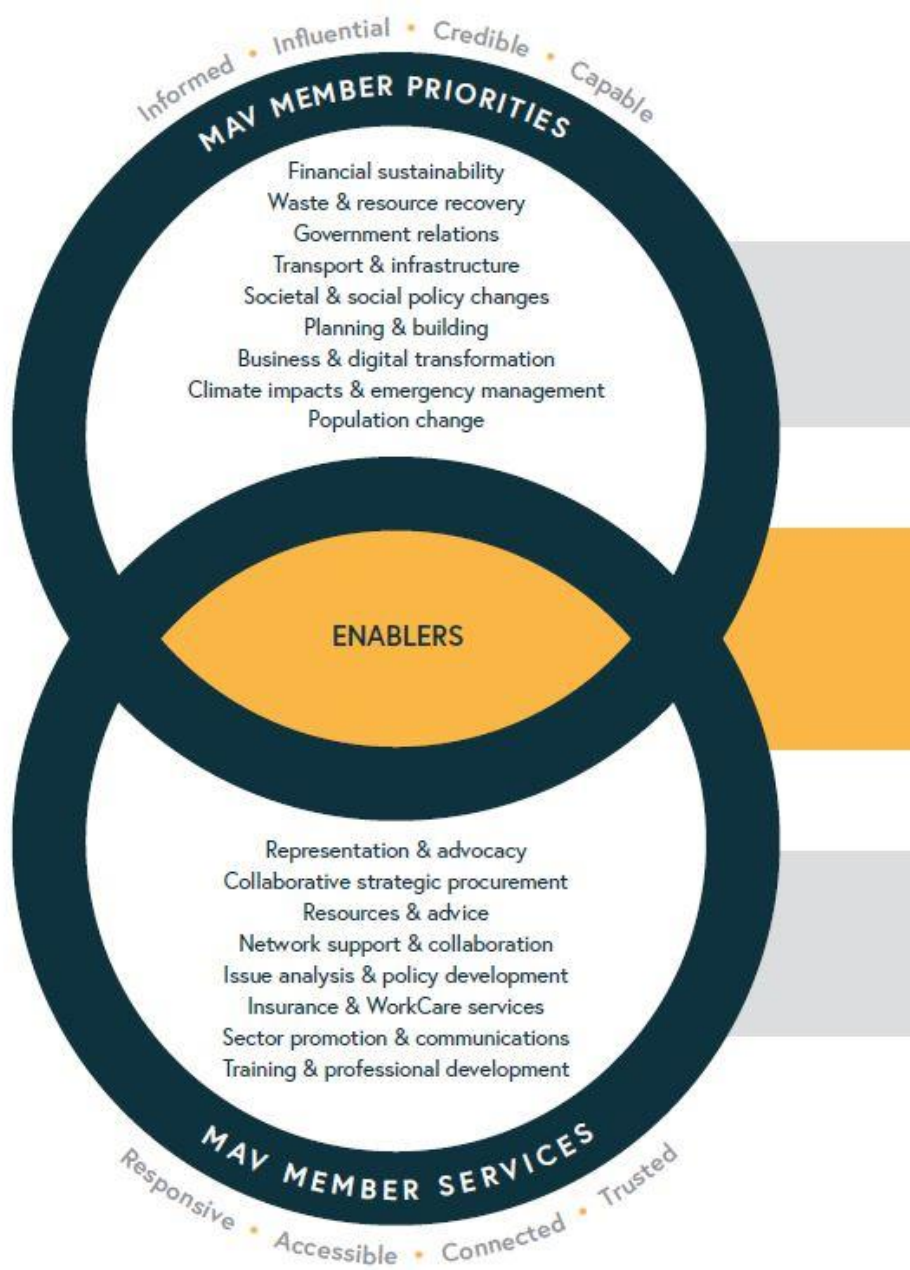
Informed • Influential • Credible • Capable

MAV MEMBER PRIORITIES

Financial sustainability
Waste & resource recovery
Government relations
Transport & infrastructure
Societal & social policy changes
Planning & building
Business & digital transformation
Climate impacts & emergency management
Population change

ENABLERS

Representation & advocacy
Collaborative strategic procurement
Resources & advice
Network support & collaboration
Issue analysis & policy development
Insurance & WorkCare services
Sector promotion & communications
Training & professional development

MAV MEMBER SERVICES

Responsive • Accessible • Connected • Trusted